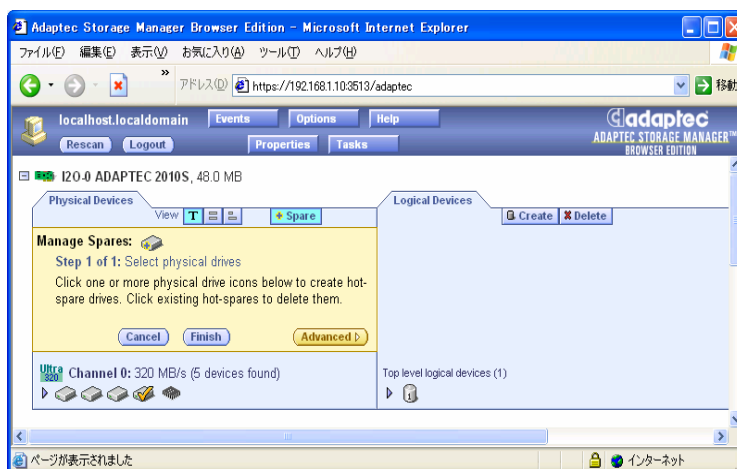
Adaptec Storage Manager Browser Edition - Microsoft Internet Explorer

ファイル(F) 編集(E) 表示(V) お気に入り(A) ツール(T) ヘルプ(H)

アドレス(D) https://192.168.1.10:3513/adaptec 移動

localhost.localdomain Events Options Help
Rescan Logout Properties Tasks

adaptec
ADAPTEC STORAGE MANAGER™
BROWSER EDITION

I2O-0 ADAPTEC 2010S, 48.0 MB

Physical Devices
View T + Spare

Logical Devices
Create Delete

Manage Spares:
Step 1 of 1: Select physical drives
Click one or more physical drive icons below to create hot-spare drives. Click existing hot-spares to delete them.

Cancel Finish Advanced

Ultra 320 Channel 0: 320 MB/s (5 devices found)

Top level logical devices (1)

ページが表示されました インターネット